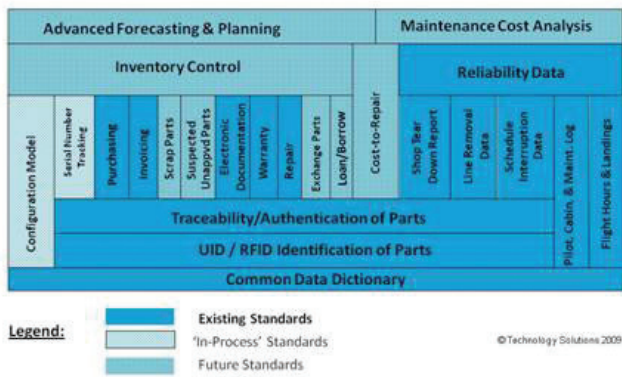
Advanced Forecasting & Planning

Maintenance Cost Analysis

Inventory Control

Cost-to-Repair

Reliability Data

Configuration Model

Serial Number Tracking

Purchasing

Invoicing

Scrap Parts

Suspected Unappvd Parts

Electronic Documentation

Warranty

Repair

Exchange Parts

Loan/Borrow

Shop Tear Down Report

Line Removal Data

Schedule Interruption Data

Pilot, Cabin, & Maint. Log

Flight Hours & Landings

Traceability/Authentication of Parts

UID / RFID Identification of Parts

Common Data Dictionary

Legend:

Existing Standards

'In-Process' Standards

Future Standards

© Technology Solutions 2009